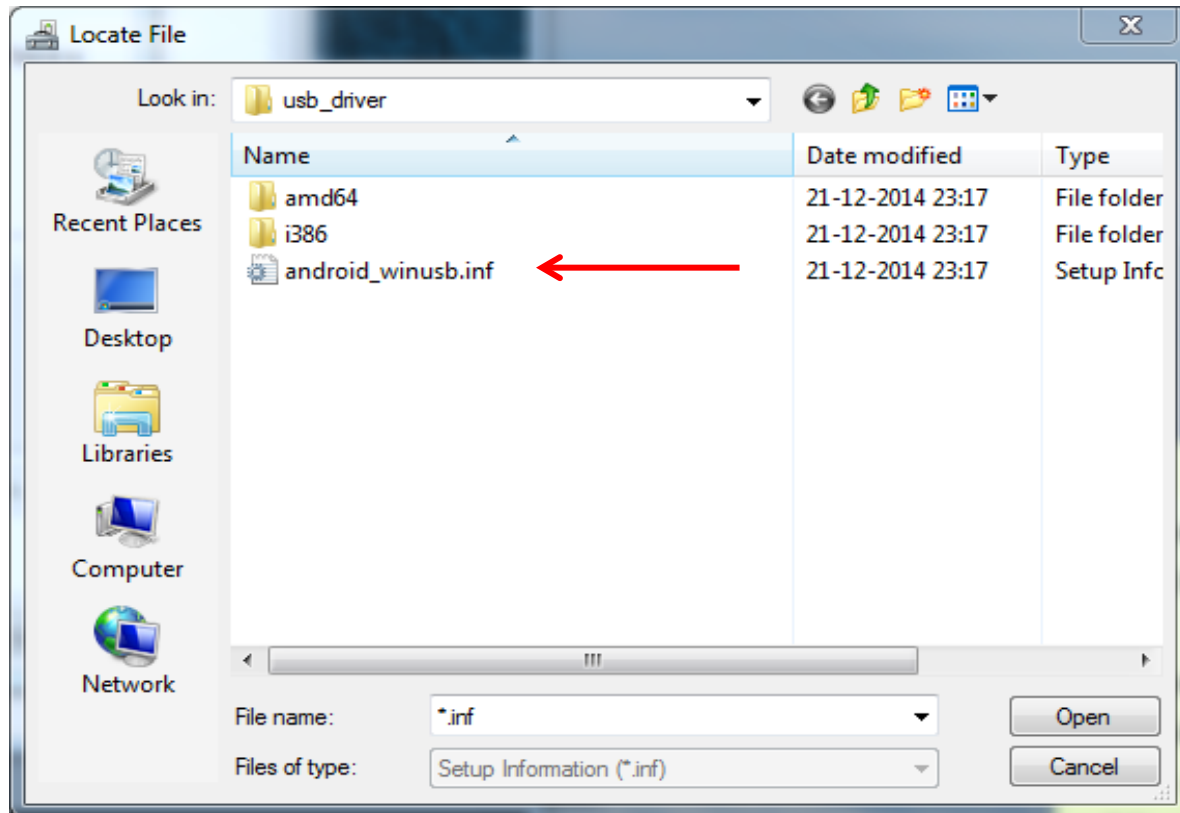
Locate File

Look in: usb_driver

Recent Places
Desktop
Libraries
Computer
Network

| Name | Date modified | Type |
|---|---|---|
| amd64 | 21-12-2014 23:17 | File folder |
| i386 | 21-12-2014 23:17 | File folder |
| android_winusb.inf | 21-12-2014 23:17 | Setup Infc |

File name: *.inf
Files of type: Setup Information (*.inf)

Open
Cancel